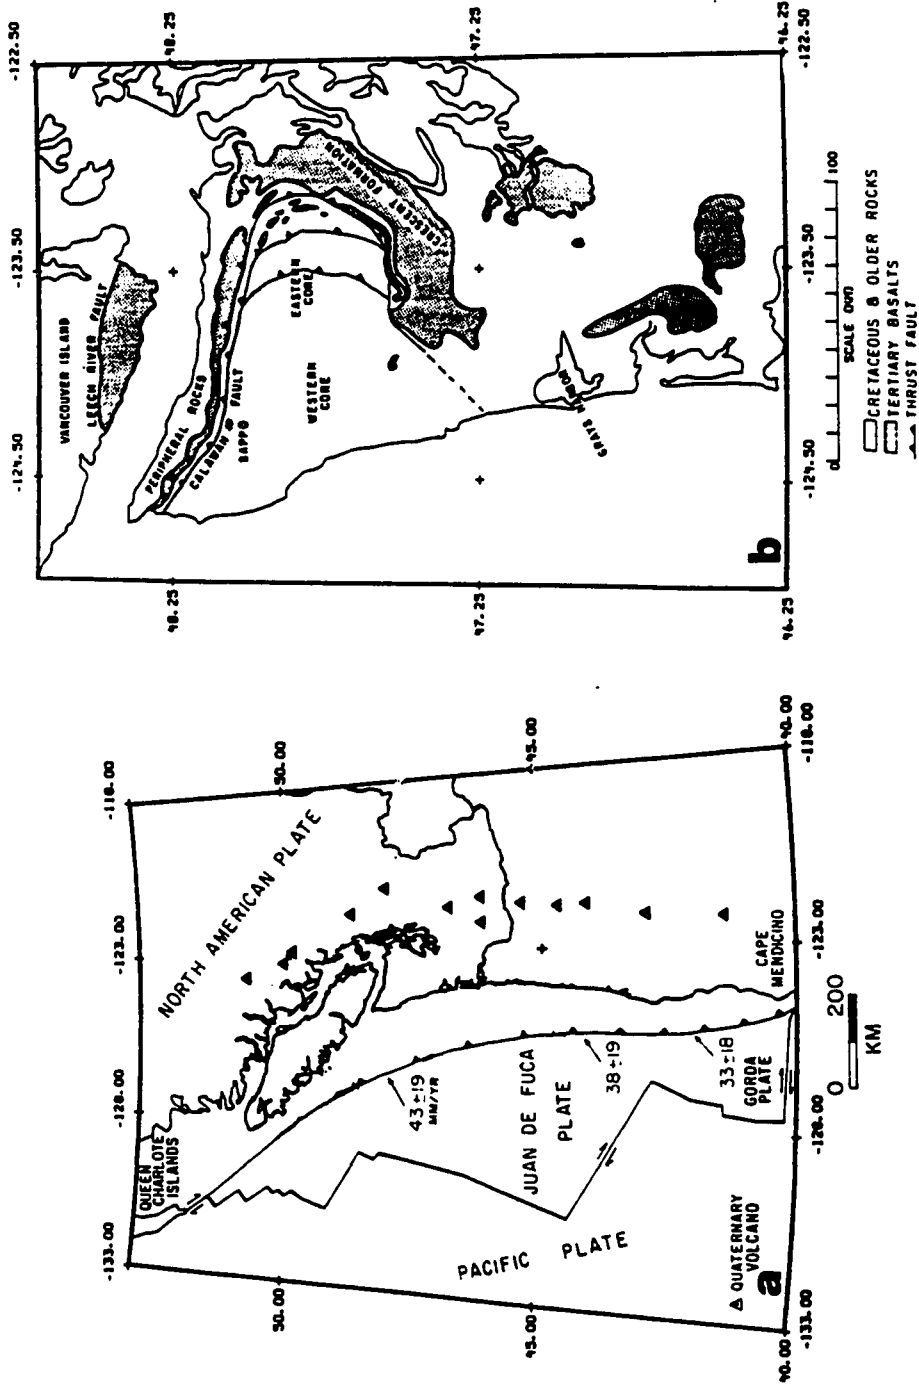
-133.00
-128.00
-123.00
-118.00
50.00
45.00
40.00
-133.00
-128.00
-123.00
-118.00
50.00
45.00
40.00
QUEEN CHARLOTE ISLANDS
NORTH AMERICAN PLATE
43±19 MM/YR
38±19
33±18
JUAN DE FUCA PLATE
GORDA PLATE
CAPE MENDOCINO
PACIFIC PLATE
Δ QUATERNARY VOLCANO
a
0 200 KM

-124.50
-123.50
-122.50
48.25
47.25
46.25
-124.50
-123.50
-122.50
48.25
47.25
46.25
VANCOUVER ISLAND
LEECH RIVER FAULT
PERIPHERAL ROCKS
CALAWAH FAULT
SAPPO
WESTERN CORE
EASTERN CORE
CRESCENT FORMATION
GRAYS HARBOR
b
0 SCALE (KM) 100
CRETACEOUS & OLDER ROCKS
TERTIARY BASALTS
THRUST FAULT